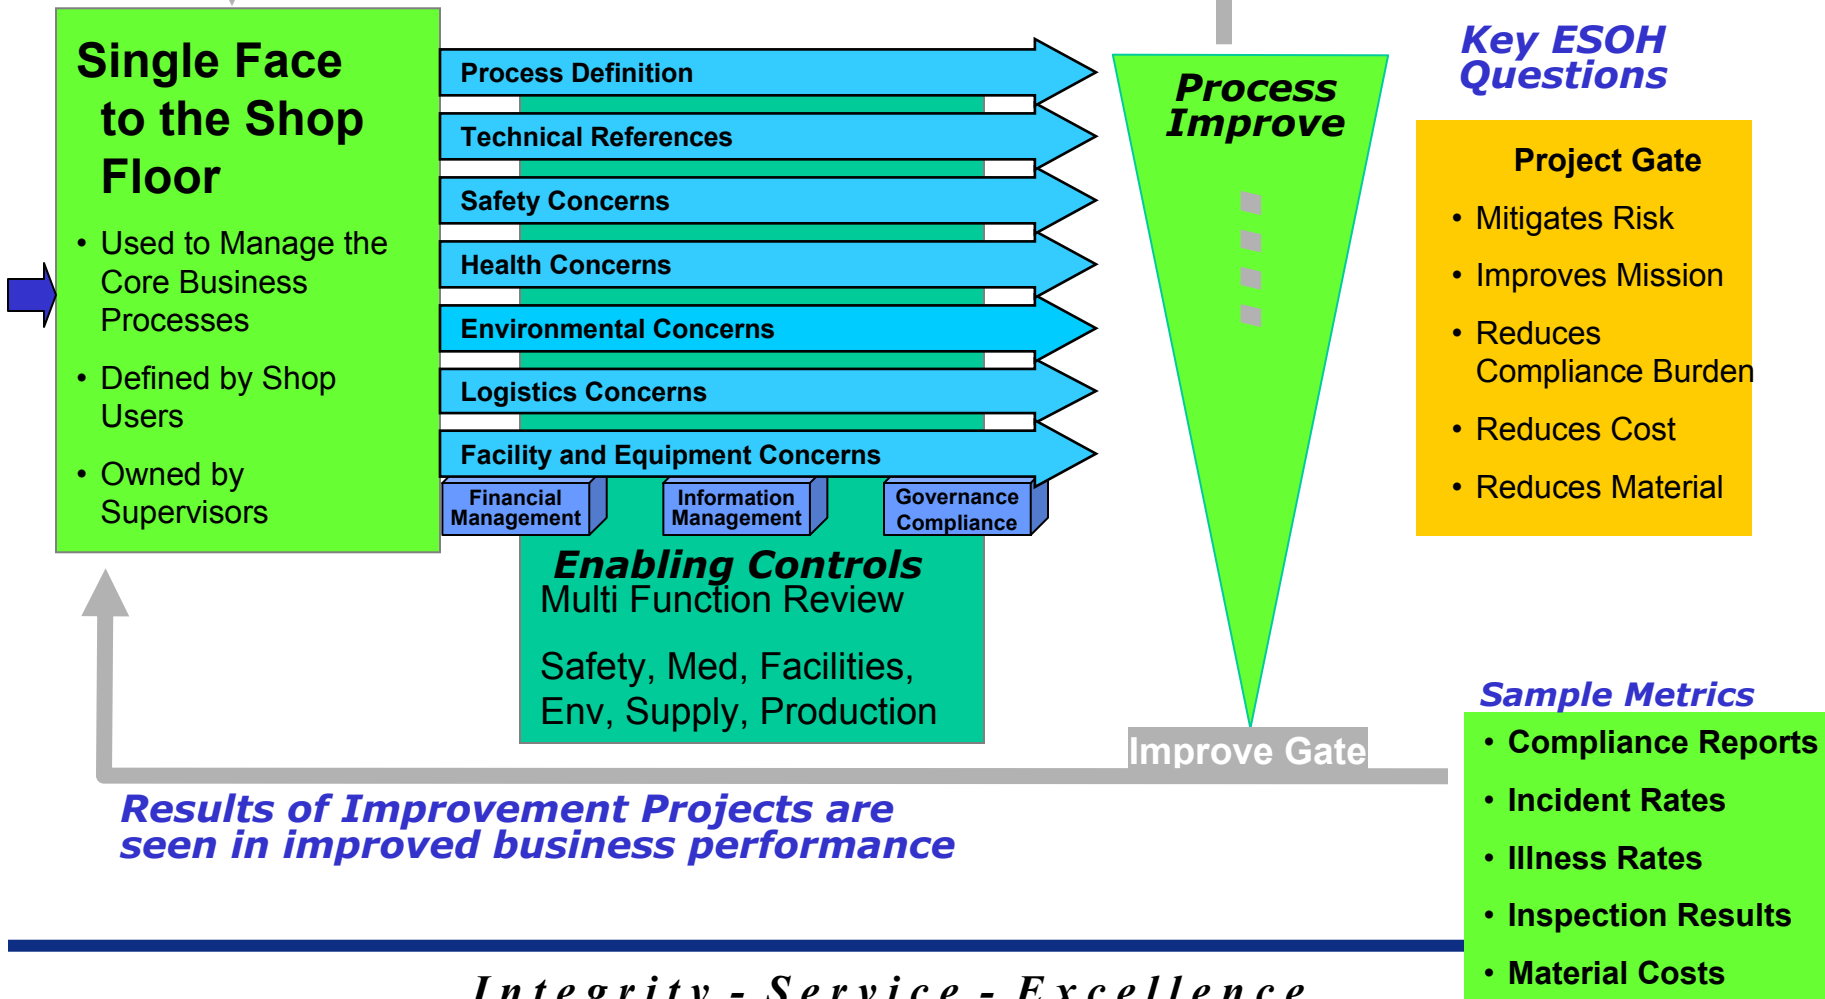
Single Face to the Shop Floor

• Used to Manage the Core Business Processes

• Defined by Shop Users

• Owned by Supervisors

Process Definition

Technical References

Safety Concerns

Health Concerns

Environmental Concerns

Logistics Concerns

Facility and Equipment Concerns

Financial Management

Information Management

Governance Compliance

Enabling Controls

Multi Function Review

Safety, Med, Facilities, Env, Supply, Production

Process Improve

Improve Gate

Key ESOH Questions

Project Gate

• Mitigates Risk

• Improves Mission

• Reduces Compliance Burden

• Reduces Cost

• Reduces Material

Sample Metrics

• Compliance Reports

• Incident Rates

• Illness Rates

• Inspection Results

• Material Costs

Results of Improvement Projects are seen in improved business performance

Integrity - Service - Excellence